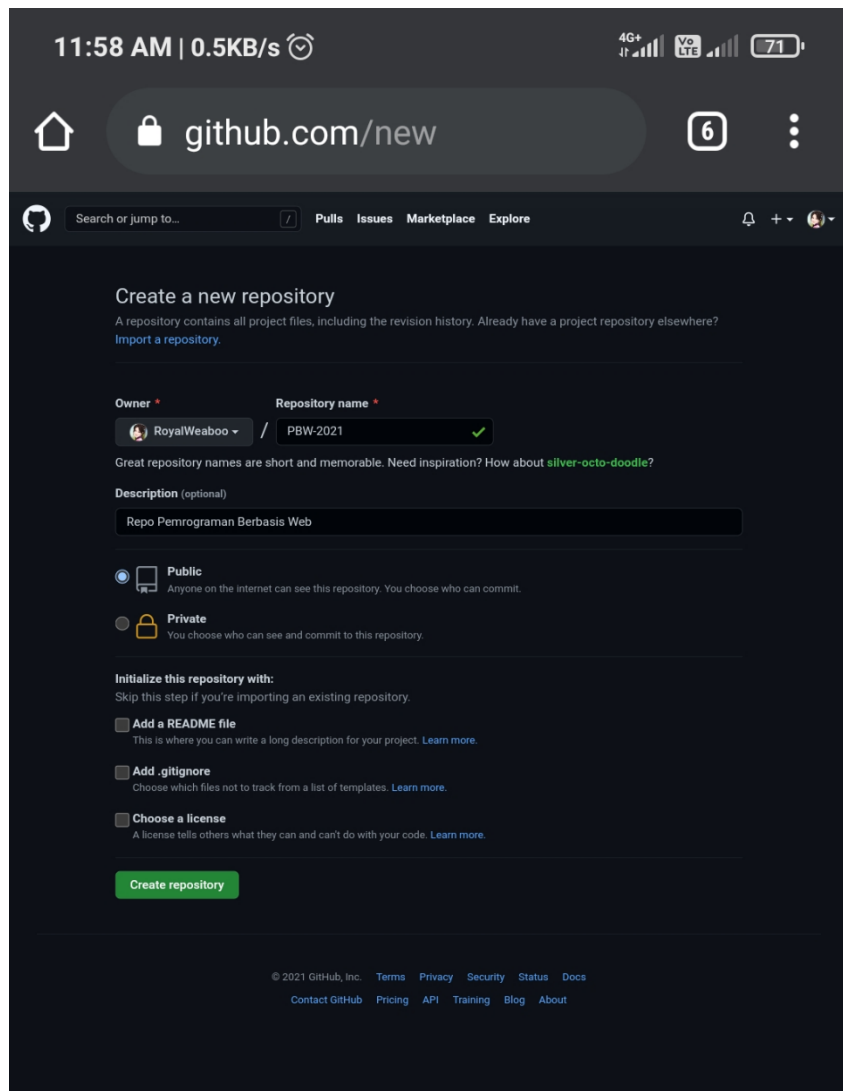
11:58 AM | 0.5KB/s

4G+ Vo LTE 71

github.com/new

6

Search or jump to... / Pulls Issues Marketplace Explore

Create a new repository

A repository contains all project files, including the revision history. Already have a project repository elsewhere? Import a repository.

Owner * Repository name *

RoyalWeaboo / PBW-2021

Great repository names are short and memorable. Need inspiration? How about silver-octo-doodle?

Description (optional)

Repo Pemrograman Berbasis Web

Public
Anyone on the internet can see this repository. You choose who can commit.

Private
You choose who can see and commit to this repository.

Initialize this repository with:
Skip this step if you're importing an existing repository.

Add a README file
This is where you can write a long description for your project. Learn more.

Add .gitignore
Choose which files not to track from a list of templates. Learn more.

Choose a license
A license tells others what they can and can't do with your code. Learn more.

Create repository

© 2021 GitHub, Inc. Terms Privacy Security Status Docs
Contact GitHub Pricing API Training Blog About